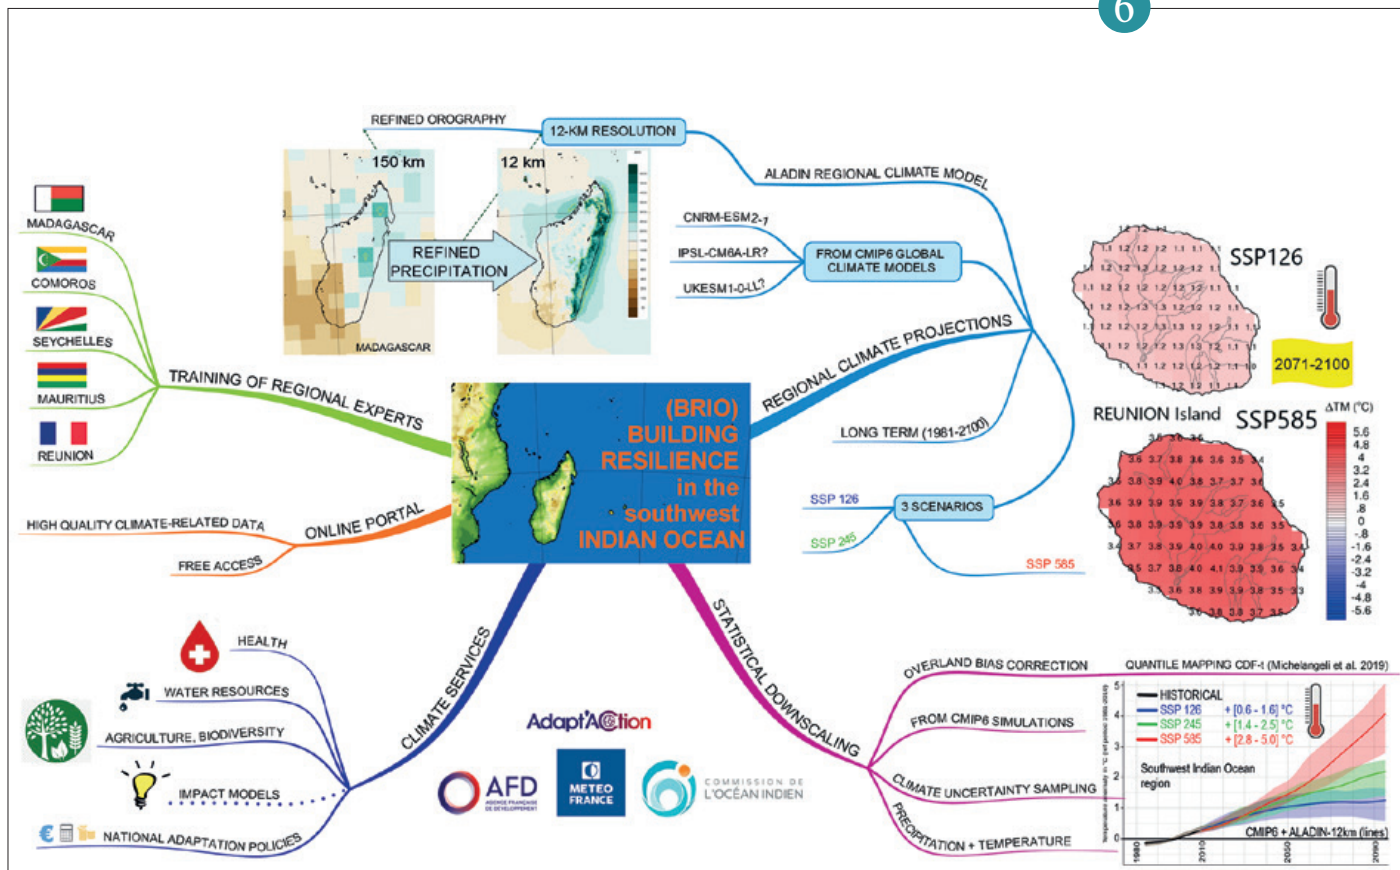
6

REFINED OROGRAPHY
12-KM RESOLUTION
150 km
12 km
REFINED PRECIPITATION
MADAGASCAR
ALADIN REGIONAL CLIMATE MODEL
CNRM-ESM2-1
IPSL-CM6A-LR?
UKESM1-0-LL?
FROM CMIP6 GLOBAL CLIMATE MODELS
SSP126
2071-2100
REUNION Island SSP585
ΔTM (°C)
5.6
4.8
4
3.2
2.4
1.6
.8
0
-.8
-1.6
-2.4
-3.2
-4
-4.8
-5.6

MADAGASCAR
COMOROS
SEYCHELLES
MAURITIUS
REUNION
TRAINING OF REGIONAL EXPERTS

(BRIO) BUILDING RESILIENCE in the southwest INDIAN OCEAN

REGIONAL CLIMATE PROJECTIONS
LONG TERM (1981-2100)
SSP 126
SSP 245
3 SCENARIOS
SSP 585

HIGH QUALITY CLIMATE-RELATED DATA
ONLINE PORTAL
FREE ACCESS

HEALTH
WATER RESOURCES
AGRICULTURE, BIODIVERSITY
IMPACT MODELS
NATIONAL ADAPTATION POLICIES
CLIMATE SERVICES

Adapt'Action
AFD
METEO FRANCE
COMMISSION DE L'OCÉAN INDIEN

STATISTICAL DOWNSCALING
OVERLAND BIAS CORRECTION
QUANTILE MAPPING CDF-t (Michelangeli et al. 2019)
FROM CMIP6 SIMULATIONS
CLIMATE UNCERTAINTY SAMPLING
PRECIPITATION + TEMPERATURE
HISTORICAL
SSP 126 + [0.6 - 1.6] °C
SSP 245 + [1.4 - 2.5] °C
SSP 585 + [2.8 - 5.0] °C
Southwest Indian Ocean region
CMIP6 + ALADIN-12km (lines)
5
4
3
2
1
0
1980
2010
2050
2090